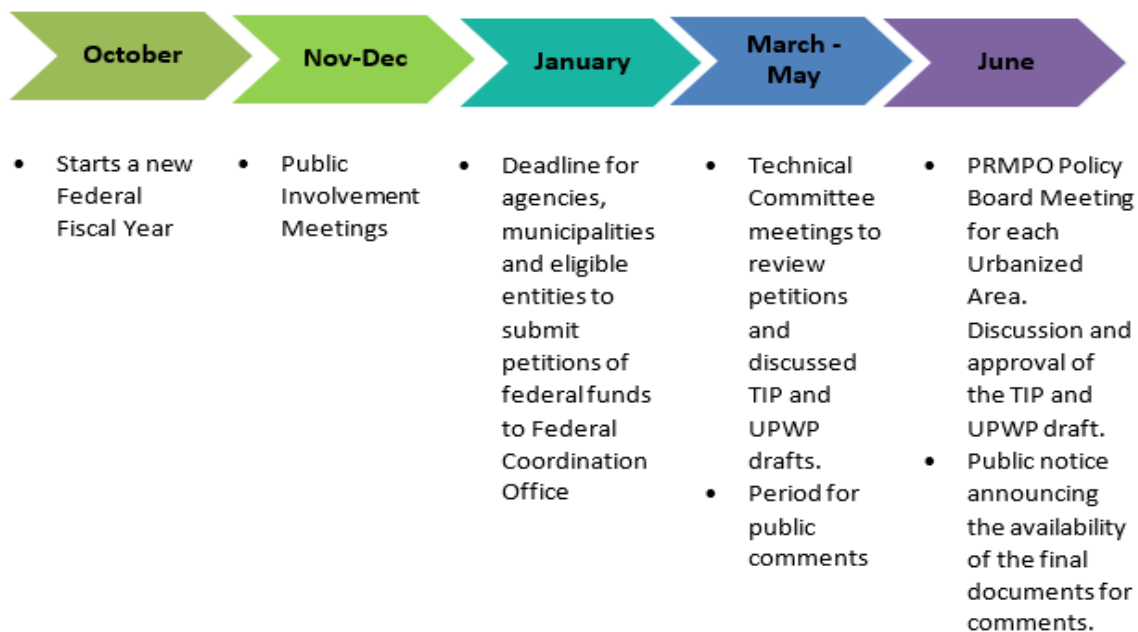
October

Nov-Dec

January

March - May

June

- Starts a new Federal Fiscal Year

- Public Involvement Meetings

- Deadline for agencies, municipalities and eligible entities to submit petitions of federal funds to Federal Coordination Office

- Technical Committee meetings to review petitions and discussed TIP and UPWP drafts.
- Period for public comments

- PRMPO Policy Board Meeting for each Urbanized Area. Discussion and approval of the TIP and UPWP draft.
- Public notice announcing the availability of the final documents for comments.